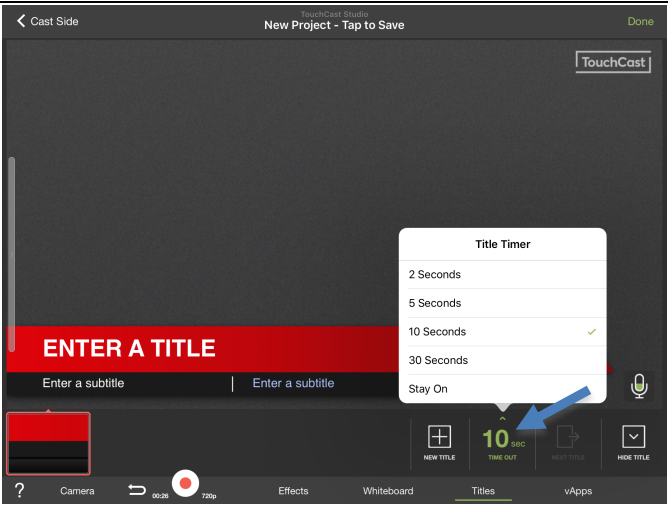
< Cast Side

TouchCast Studio
New Project - Tap to Save

Done

TouchCast

ENTER A TITLE

Enter a subtitle | Enter a subtitle

Title Timer

2 Seconds

5 Seconds

10 Seconds ✓

30 Seconds

Stay On

NEW TITLE

10 sec
TIME OUT

NEXT TITLE

HIDE TITLE

? Camera 00:26 720p Effects Whiteboard Titles vApps